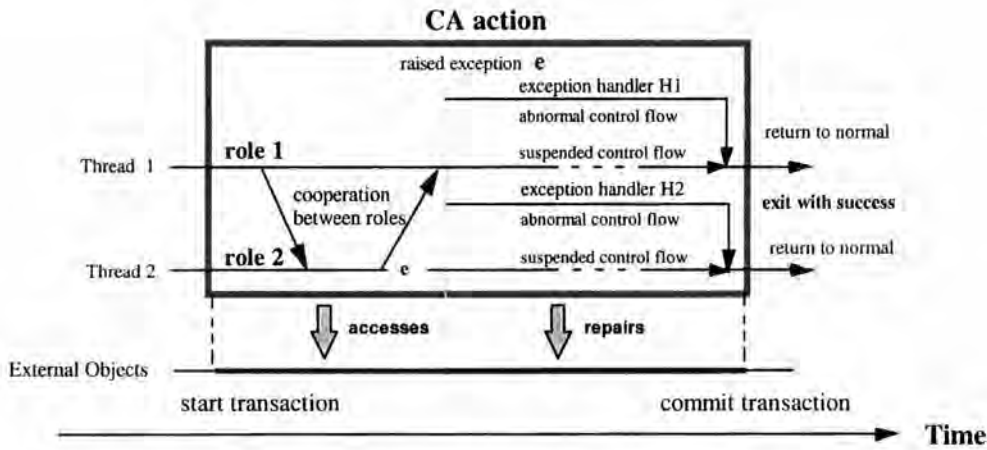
CA action

raised exception e

exception handler H1

abnormal control flow

return to normal

Thread 1

role 1

suspended control flow

cooperation between roles

exception handler H2

exit with success

abnormal control flow

return to normal

Thread 2

role 2

e

suspended control flow

accesses

repairs

External Objects

start transaction

commit transaction

Time